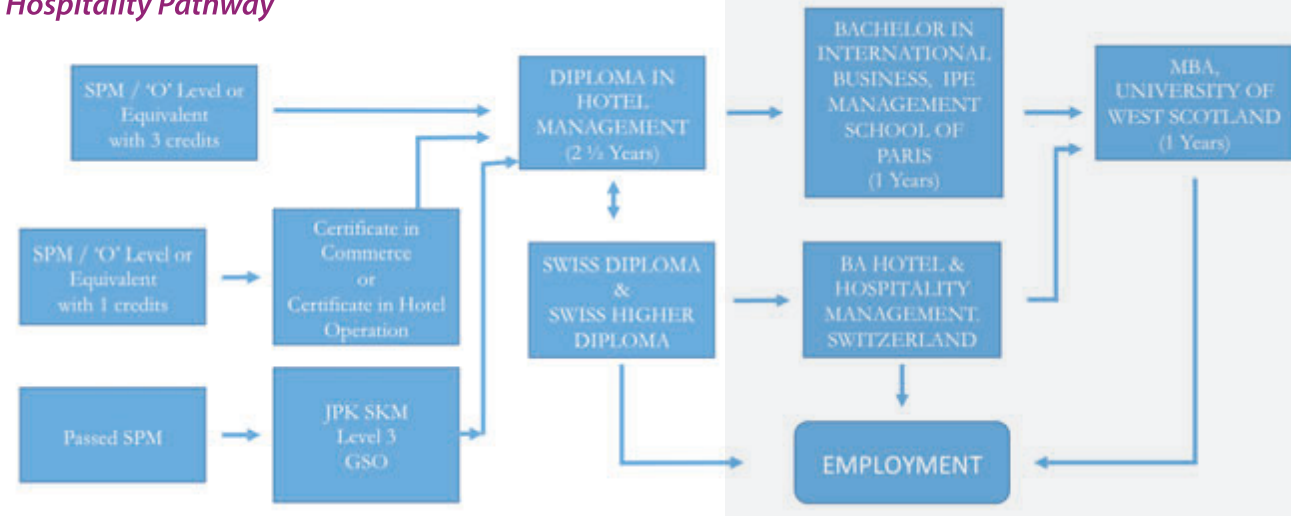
Hospitality Pathway

SPM / 'O' Level or Equivalent with 3 credits

SPM / 'O' Level or Equivalent with 1 credits

Passed SPM

Certificate in Commerce or Certificate in Hotel Operation

JPK SKM Level 3 GSO

DIPLOMA IN HOTEL MANAGEMENT (2 ½ Years)

SWISS DIPLOMA & SWISS HIGHER DIPLOMA

BACHELOR IN INTERNATIONAL BUSINESS, IPE MANAGEMENT SCHOOL OF PARIS (1 Years)

BA HOTEL & HOSPITALITY MANAGEMENT, SWITZERLAND

MBA, UNIVERSITY OF WEST SCOTLAND (1 Years)

EMPLOYMENT